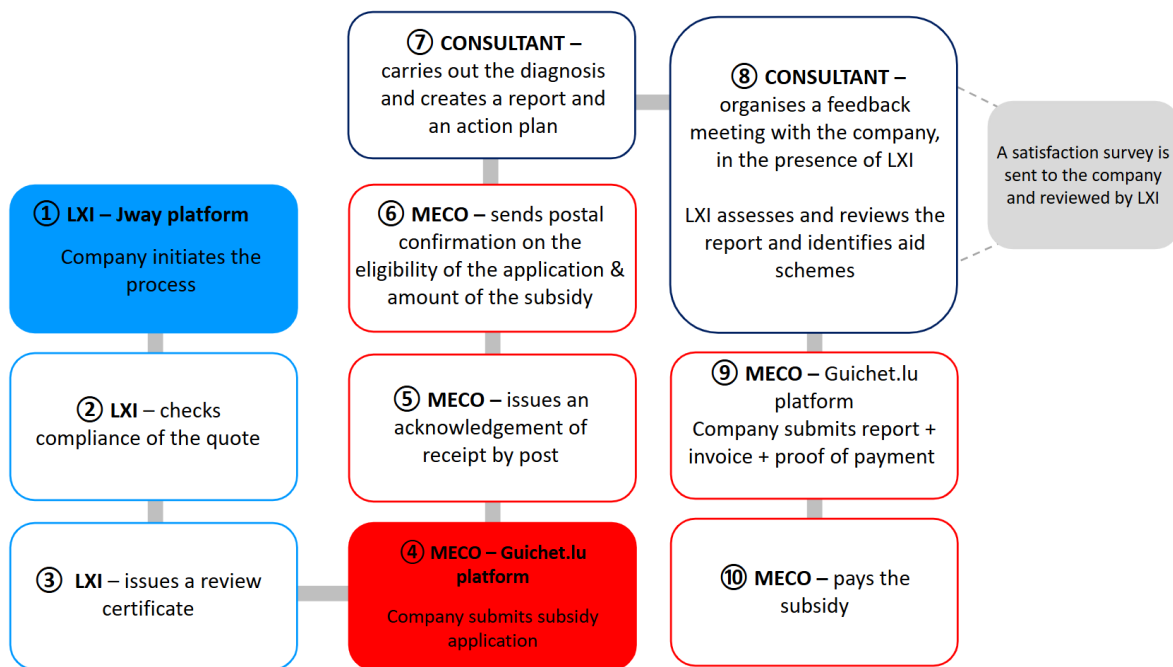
① LXI – Jway platform

Company initiates the process

② LXI – checks compliance of the quote

③ LXI – issues a review certificate

④ MECO – Guichet.lu platform

Company submits subsidy application

⑤ MECO – issues an acknowledgement of receipt by post

⑥ MECO – sends postal confirmation on the eligibility of the application & amount of the subsidy

⑦ CONSULTANT – carries out the diagnosis and creates a report and an action plan

⑧ CONSULTANT – organises a feedback meeting with the company, in the presence of LXI

LXI assesses and reviews the report and identifies aid schemes

A satisfaction survey is sent to the company and reviewed by LXI

⑨ MECO – Guichet.lu platform
Company submits report + invoice + proof of payment

⑩ MECO – pays the subsidy